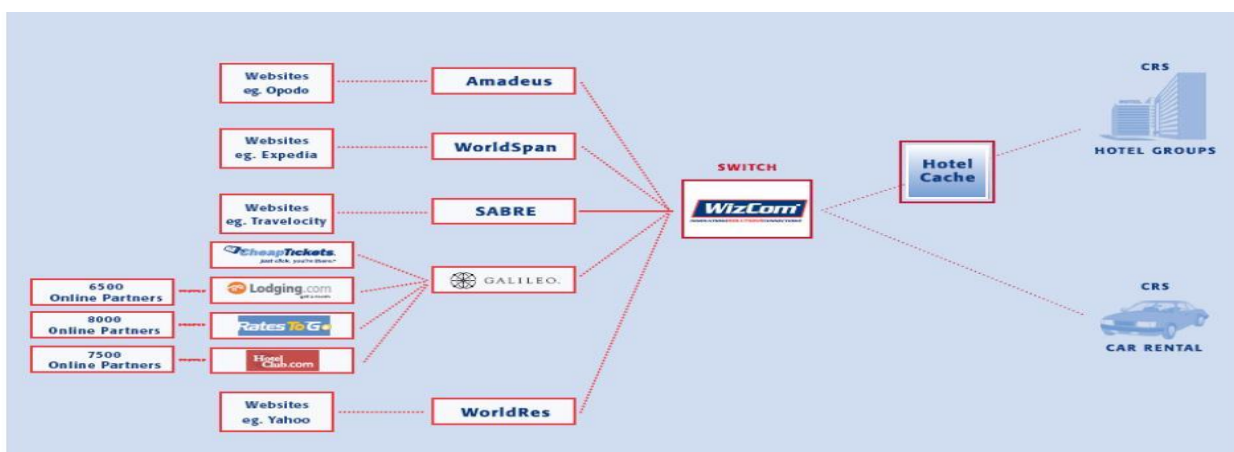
Websites eg. Opodo

Amadeus

Websites eg. Expedia

WorldSpan

Websites eg. Travelocity

SABRE

CheapTickets.
just click, you're there.

6500 Online Partners

Lodging.com

8000 Online Partners

Rates To Go

7500 Online Partners

Hotel Club.com

GALILEO.

Websites eg. Yahoo

WorldRes

SWITCH

WizCom

Hotel Cache

CRS

HOTEL GROUPS

CRS

CAR RENTAL